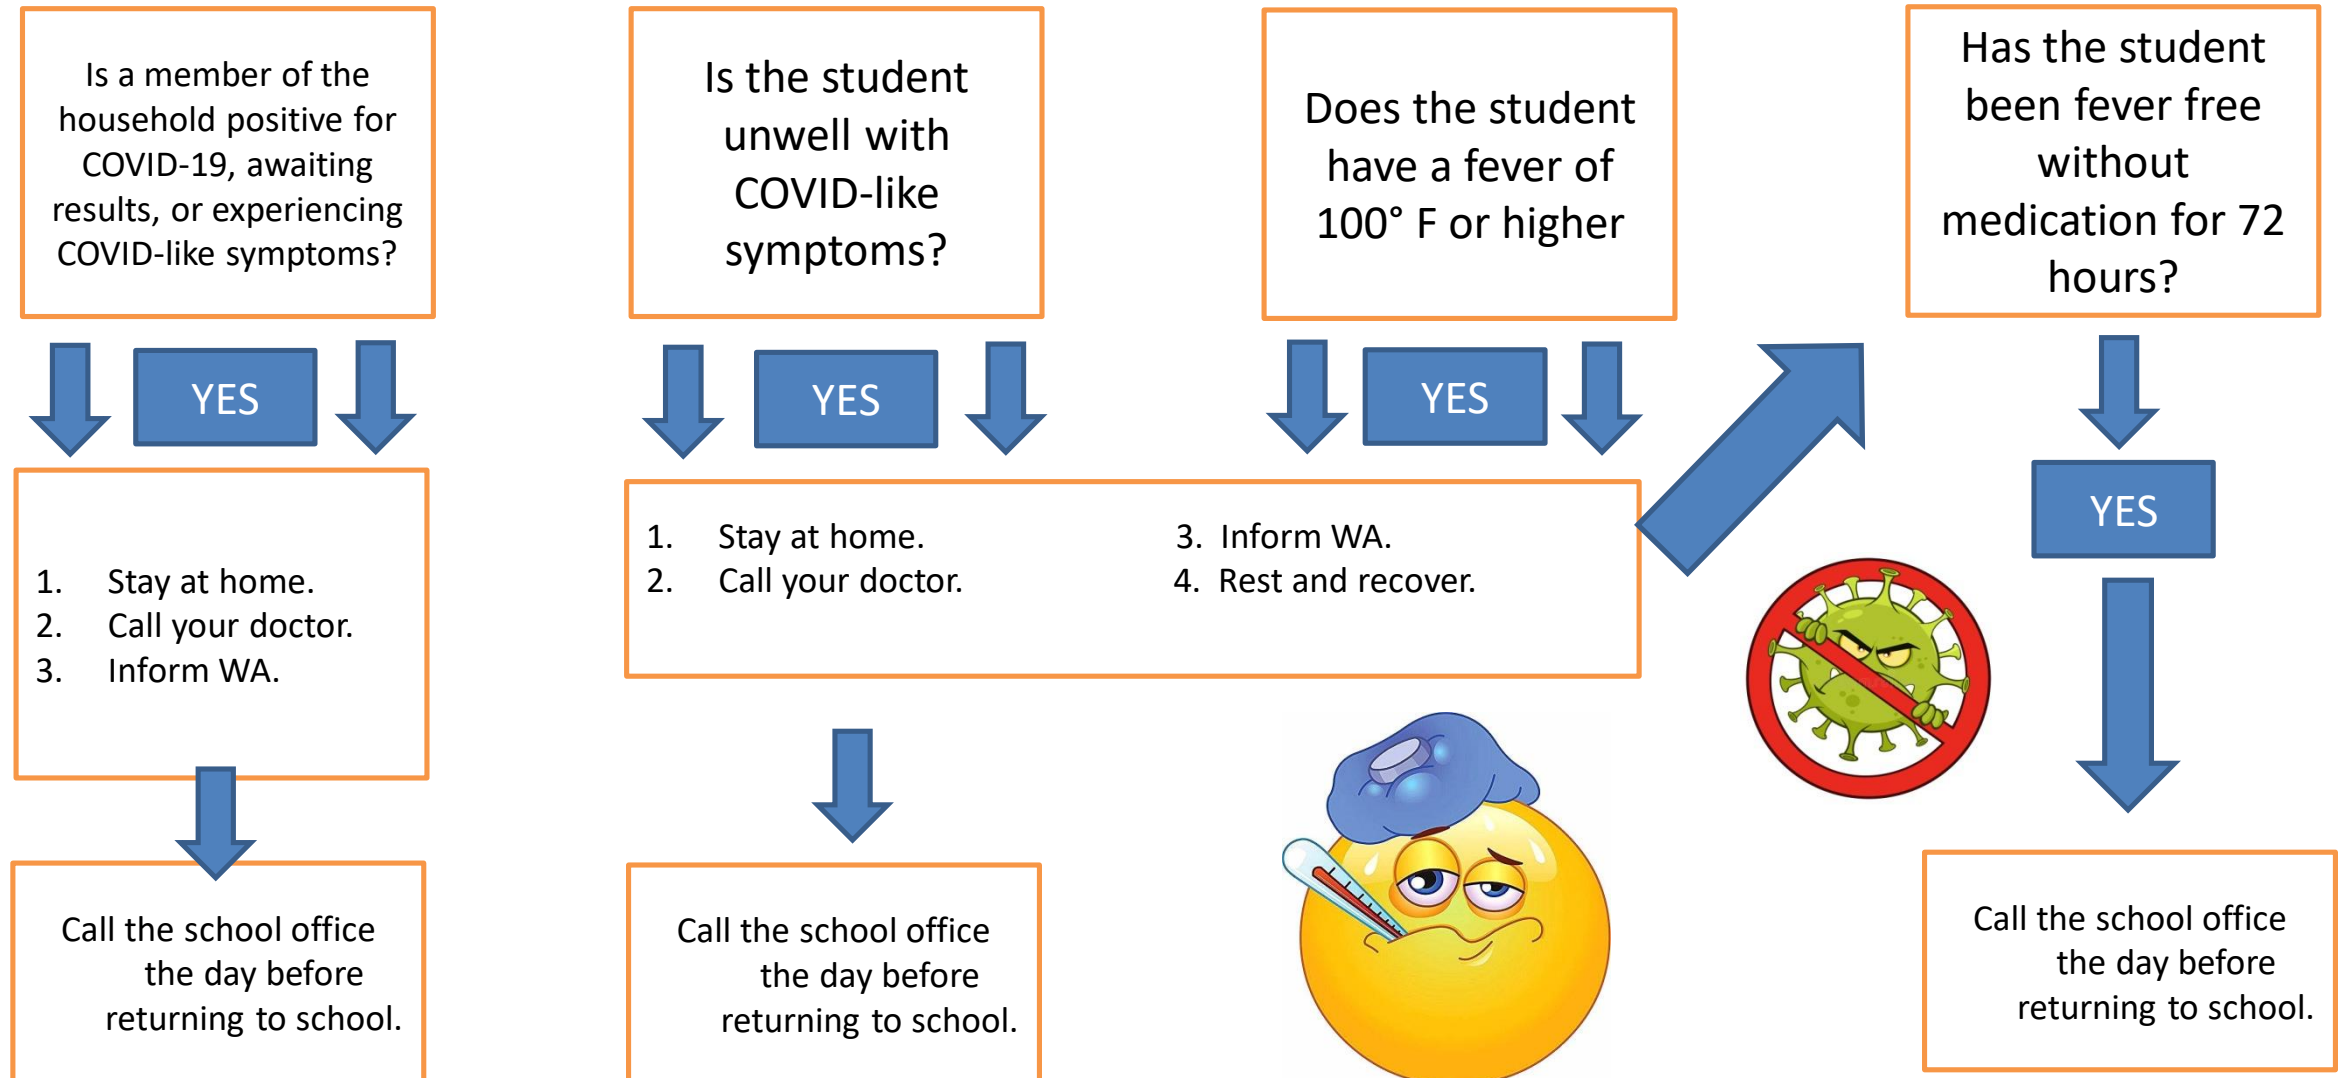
Is a member of the household positive for COVID-19, awaiting results, or experiencing COVID-like symptoms?

YES

1. Stay at home.
2. Call your doctor.
3. Inform WA.

Call the school office the day before returning to school.

Is the student unwell with COVID-like symptoms?

YES

Does the student have a fever of 100° F or higher

YES

1. Stay at home.
2. Call your doctor.
3. Inform WA.
4. Rest and recover.

Call the school office the day before returning to school.

Has the student been fever free without medication for 72 hours?

YES

Call the school office the day before returning to school.